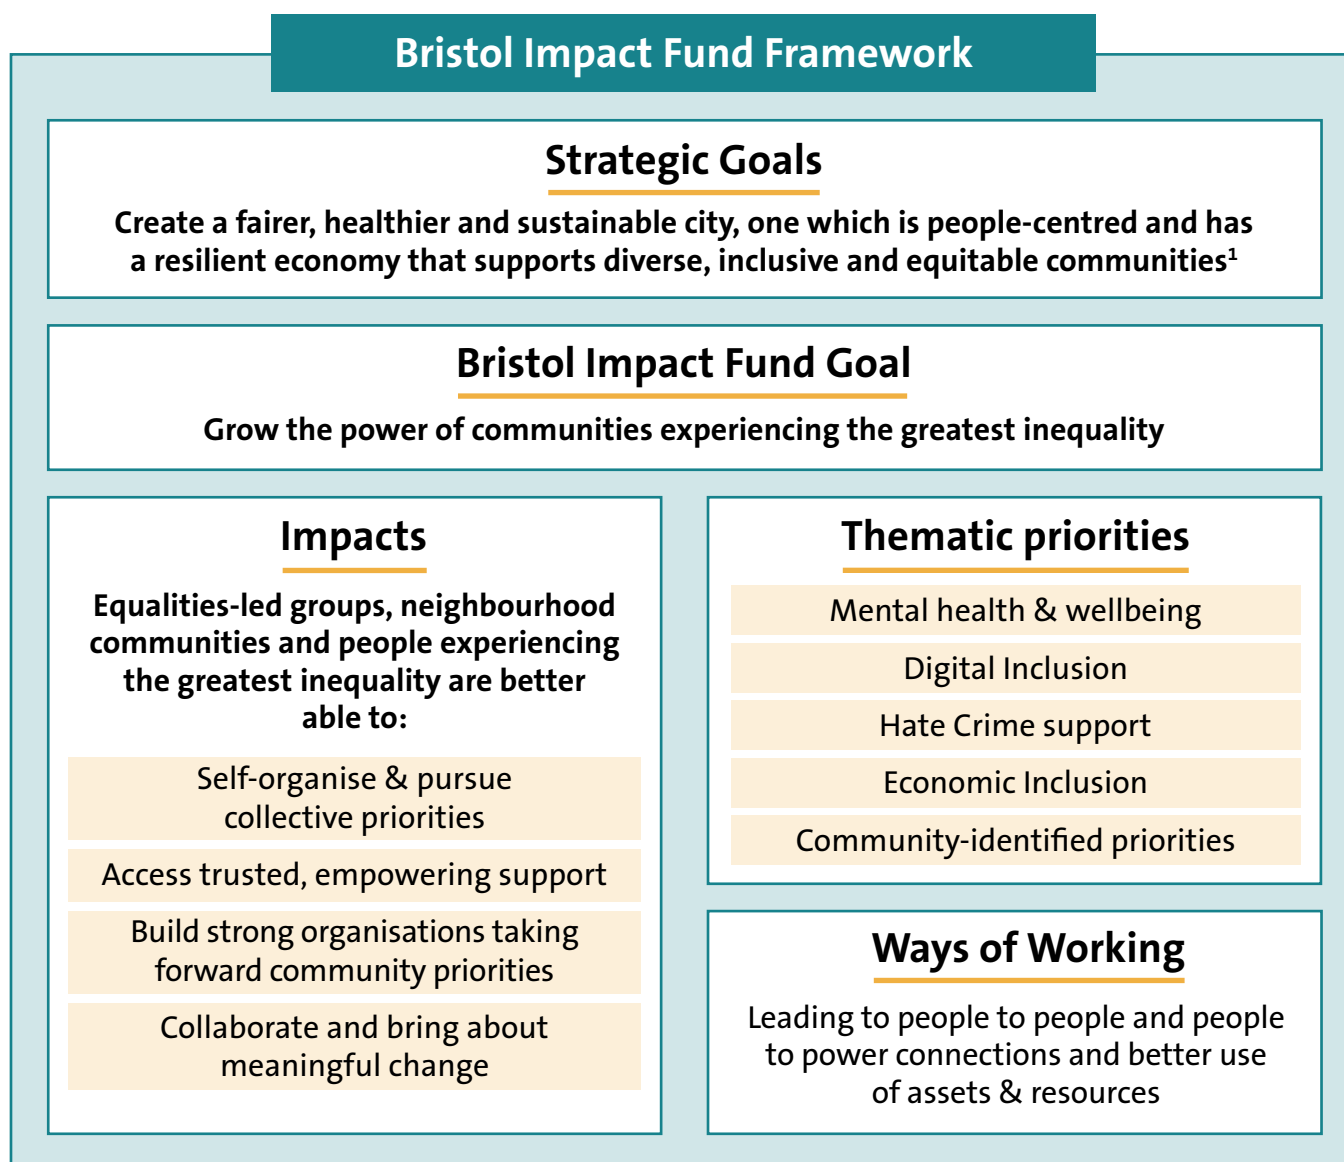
Bristol Impact Fund Framework

Strategic Goals

Create a fairer, healthier and sustainable city, one which is people-centred and has a resilient economy that supports diverse, inclusive and equitable communities$^{1}$

Bristol Impact Fund Goal

Grow the power of communities experiencing the greatest inequality

Impacts

Equalities-led groups, neighbourhood communities and people experiencing the greatest inequality are better able to:

Self-organise & pursue collective priorities

Access trusted, empowering support

Build strong organisations taking forward community priorities

Collaborate and bring about meaningful change

Thematic priorities

Mental health & wellbeing

Digital Inclusion

Hate Crime support

Economic Inclusion

Community-identified priorities

Ways of Working

Leading to people to people and people to power connections and better use of assets & resources